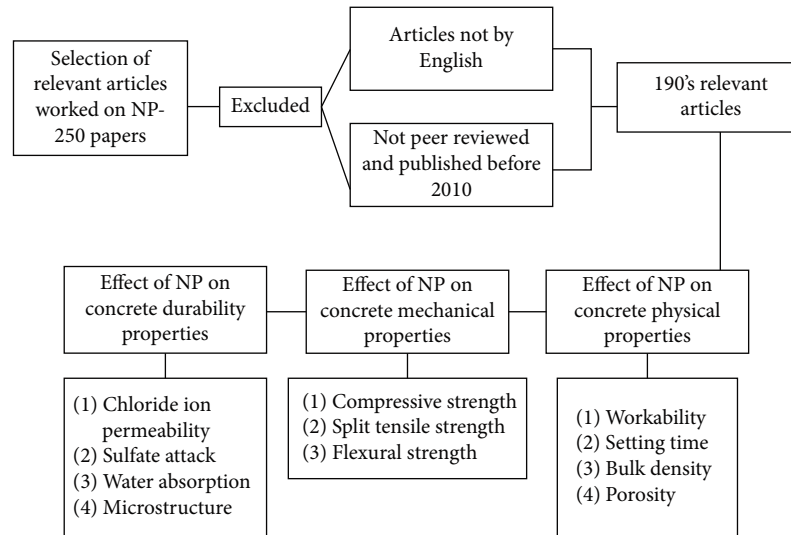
Selection of relevant articles worked on NP-250 papers

Excluded

Articles not by English

Not peer reviewed and published before 2010

190's relevant articles

Effect of NP on concrete durability properties

Effect of NP on concrete mechanical properties

Effect of NP on concrete physical properties

(1) Chloride ion permeability
(2) Sulfate attack
(3) Water absorption
(4) Microstructure

(1) Compressive strength
(2) Split tensile strength
(3) Flexural strength

(1) Workability
(2) Setting time
(3) Bulk density
(4) Porosity